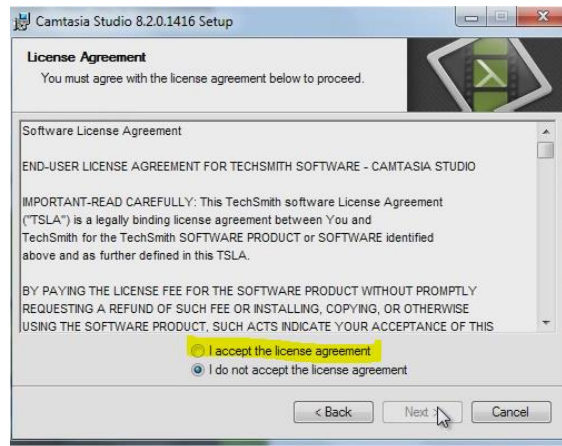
Camtasia Studio 8.2.0.1416 Setup

License Agreement
You must agree with the license agreement below to proceed.

Software License Agreement

END-USER LICENSE AGREEMENT FOR TECHSMITH SOFTWARE - CAMTASIA STUDIO

IMPORTANT-READ CAREFULLY: This TechSmith software License Agreement ("TSLA") is a legally binding license agreement between You and TechSmith for the TechSmith SOFTWARE PRODUCT or SOFTWARE identified above and as further defined in this TSLA.

BY PAYING THE LICENSE FEE FOR THE SOFTWARE PRODUCT WITHOUT PROMPTLY REQUESTING A REFUND OF SUCH FEE OR INSTALLING, COPYING, OR OTHERWISE USING THE SOFTWARE PRODUCT, SUCH ACTS INDICATE YOUR ACCEPTANCE OF THIS

I accept the license agreement
I do not accept the license agreement

< Back
Next >
Cancel